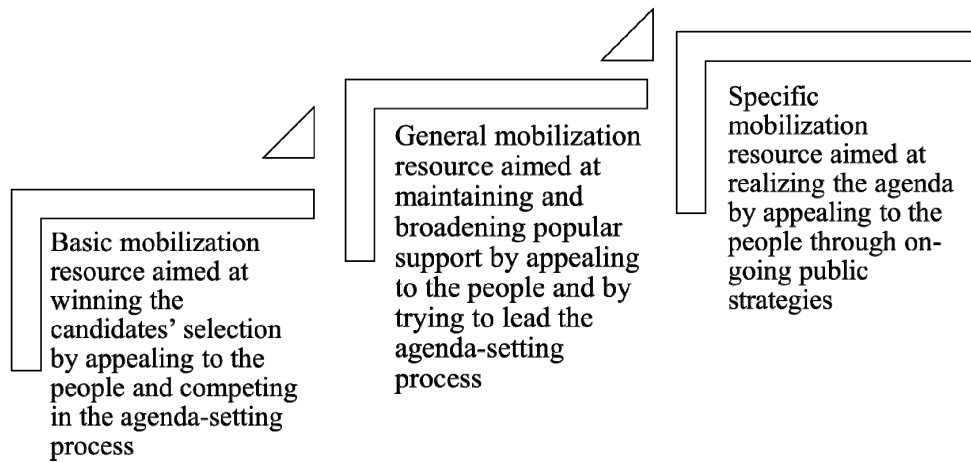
Basic mobilization resource aimed at winning the candidates' selection by appealing to the people and competing in the agenda-setting process

General mobilization resource aimed at maintaining and broadening popular support by appealing to the people and by trying to lead the agenda-setting process

Specific mobilization resource aimed at realizing the agenda by appealing to the people through ongoing public strategies